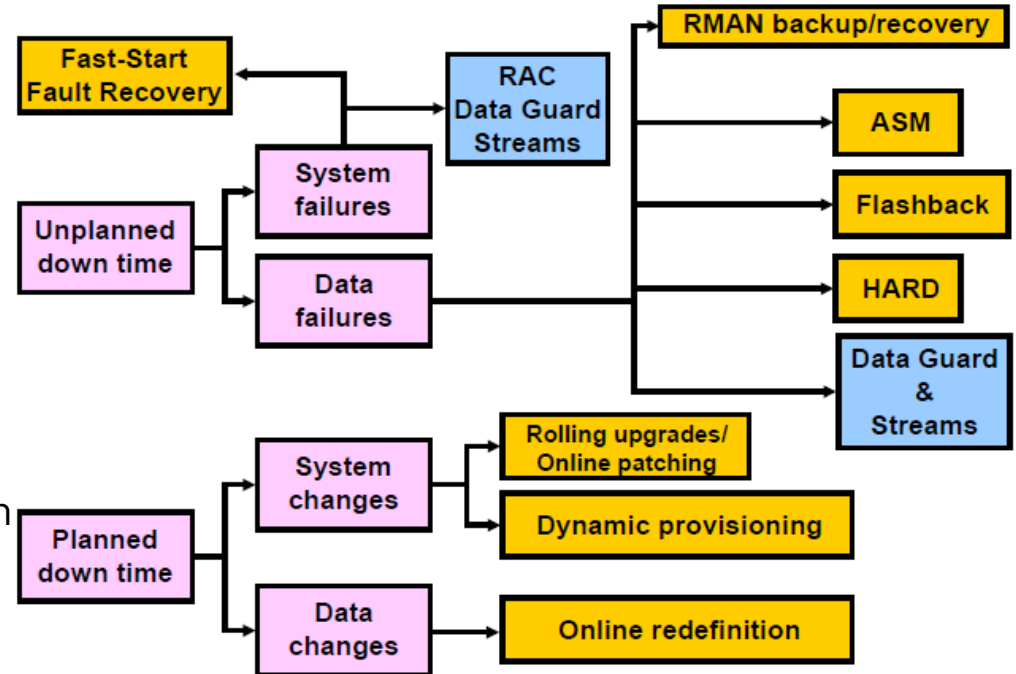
Fast-Start Fault Recovery

RAC Data Guard Streams

RMAN backup/recovery

ASM

Flashback

HARD

Data Guard & Streams

System failures

Unplanned down time

Data failures

System changes

Rolling upgrades/ Online patching

Dynamic provisioning

Planned down time

Data changes

Online redefinition

n